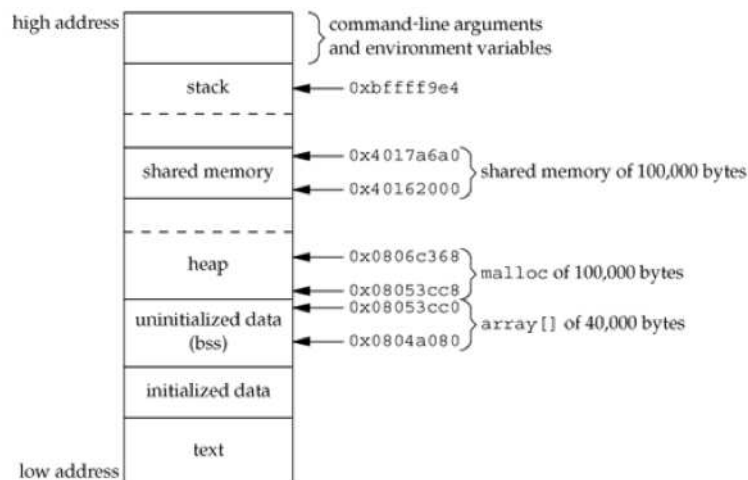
high address

command-line arguments and environment variables

stack

0xbffff9e4

shared memory

0x4017a6a0

0x40162000

shared memory of 100,000 bytes

heap

0x0806c368

0x08053cc8

malloc of 100,000 bytes

uninitialized data (bss)

0x08053cc0

0x0804a080

array[] of 40,000 bytes

initialized data

text

low address